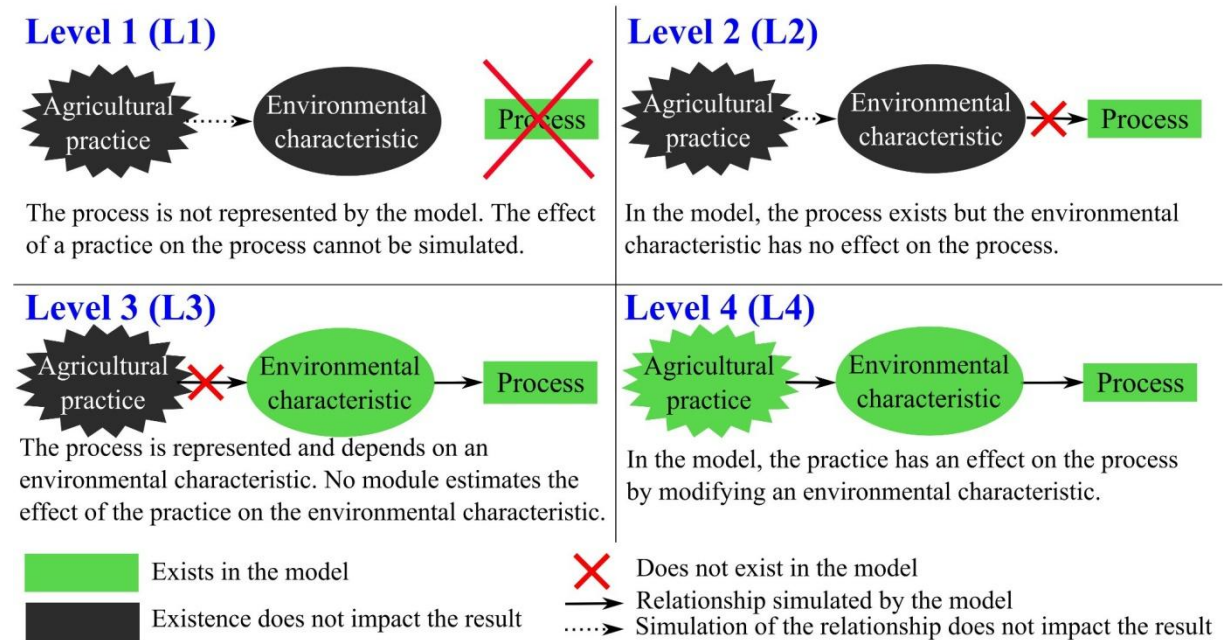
Level 1 (L1)

Agricultural practice

Environmental characteristic

Process

The process is not represented by the model. The effect of a practice on the process cannot be simulated.

Level 2 (L2)

Agricultural practice

Environmental characteristic

Process

In the model, the process exists but the environmental characteristic has no effect on the process.

Level 3 (L3)

Agricultural practice

Environmental characteristic

Process

The process is represented and depends on an environmental characteristic. No module estimates the effect of the practice on the environmental characteristic.

Level 4 (L4)

Agricultural practice

Environmental characteristic

Process

In the model, the practice has an effect on the process by modifying an environmental characteristic.

Exists in the model

Existence does not impact the result

Does not exist in the model

Relationship simulated by the model

Simulation of the relationship does not impact the result